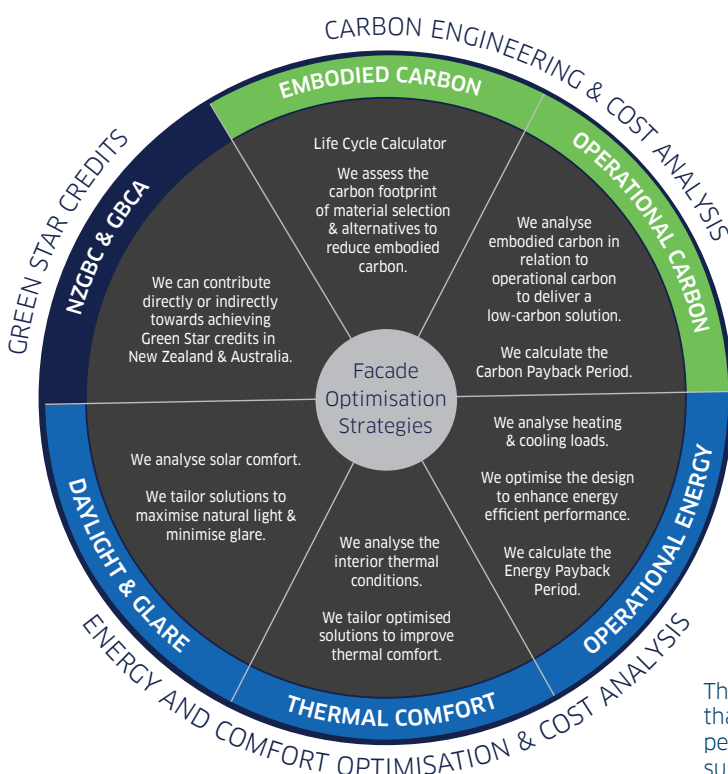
CARBON ENGINEERING & COST ANALYSIS

GREEN STAR CREDITS

EMBODIED CARBON

Life Cycle Calculator

We assess the carbon footprint of material selection & alternatives to reduce embodied carbon.

OPERATIONAL CARBON

We analyse embodied carbon in relation to operational carbon to deliver a low-carbon solution.

We calculate the Carbon Payback Period.

NZGBC & GBCA

We can contribute directly or indirectly towards achieving Green Star credits in New Zealand & Australia.

Facade Optimisation Strategies

DAYLIGHT & GLARE

We analyse solar comfort.

We tailor solutions to maximise natural light & minimise glare.

THERMAL COMFORT

We analyse the interior thermal conditions.

We tailor optimised solutions to improve thermal comfort.

OPERATIONAL ENERGY

We analyse heating & cooling loads.

We optimise the design to enhance energy efficient performance.

We calculate the Energy Payback Period.

ENERGY AND COMFORT OPTIMISATION & COST ANALYSIS

Th
tha
pe
su